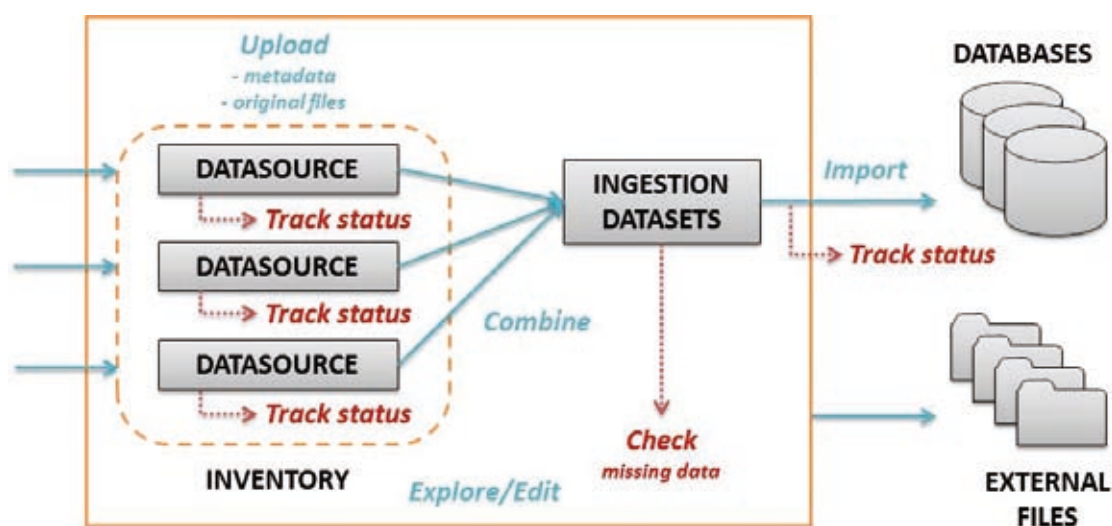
Upload
- metadata
- original files

DATASOURCE
Track status
DATASOURCE
Track status
DATASOURCE
Track status

INVENTORY

Combine

INGESTION DATASETS

Check
missing data

Explore/Edit

Import
Track status

DATABASES

EXTERNAL FILES